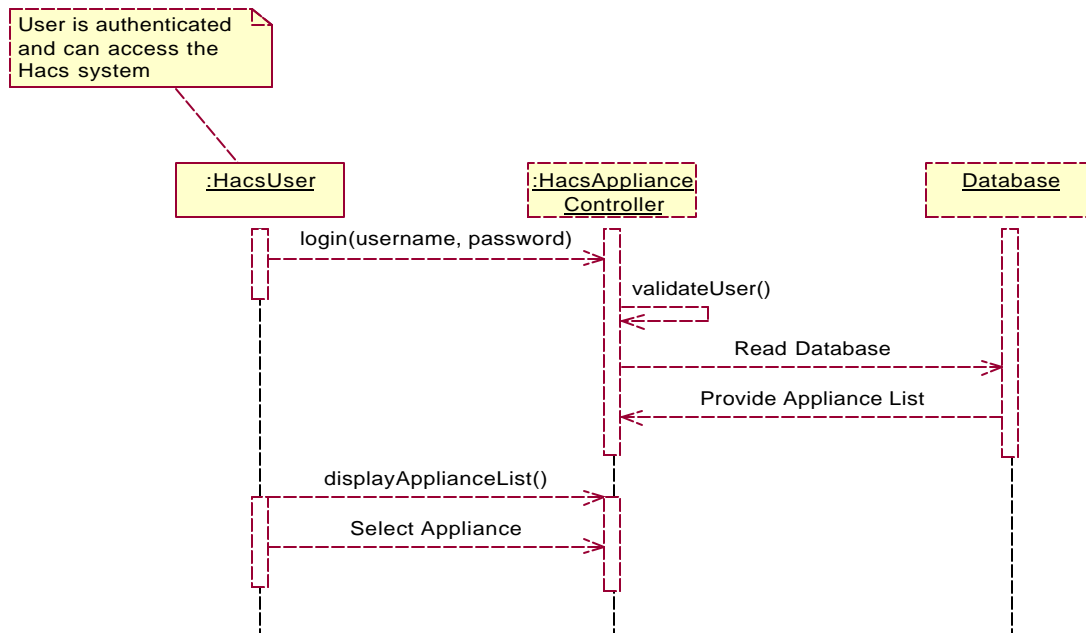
User is authenticated and can access the Hacs system

:HacsUser

:HacsAppliance Controller

Database

login(username, password)

validateUser()

Read Database

Provide Appliance List

displayApplianceList()

Select Appliance